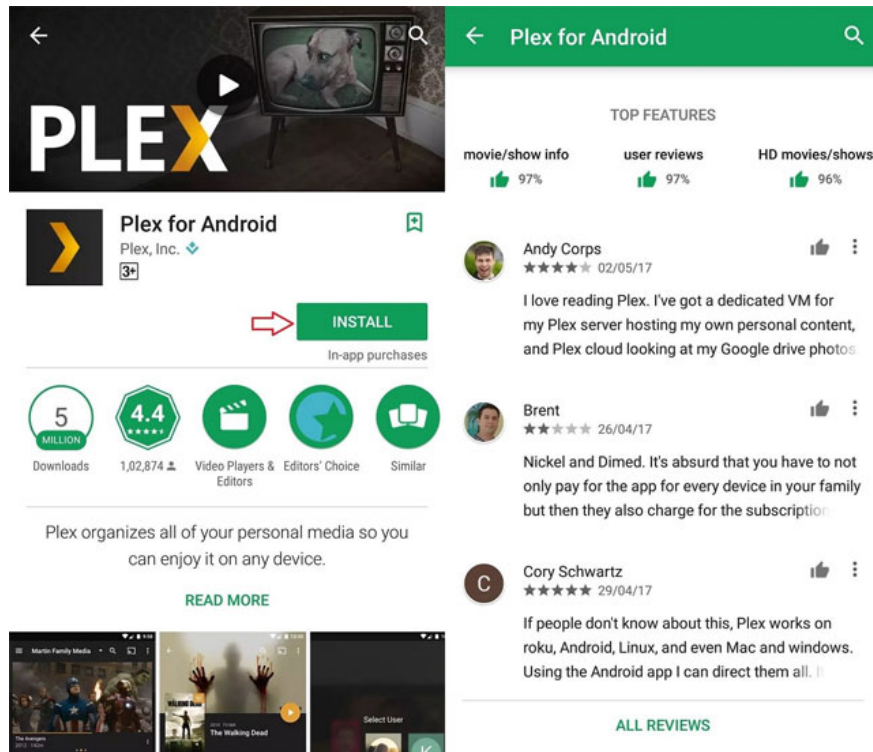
PLEX

Plex for Android
Plex, Inc.
3+

INSTALL
In-app purchases

5 MILLION
Downloads

4.4
1,02,874

Video Players & Editors

Editors' Choice

Similar

Plex organizes all of your personal media so you can enjoy it on any device.

READ MORE

Martin Family Media

The Avengers

The Walking Dead

Select User

Plex for Android

TOP FEATURES

movie/show info 97%
user reviews 97%
HD movies/shows 96%

Andy Corps
02/05/17
I love reading Plex. I've got a dedicated VM for my Plex server hosting my own personal content, and Plex cloud looking at my Google drive photos

Brent
26/04/17
Nickel and Dimed. It's absurd that you have to not only pay for the app for every device in your family but then they also charge for the subscription

C
Cory Schwartz
29/04/17
If people don't know about this, Plex works on roku, Android, Linux, and even Mac and windows. Using the Android app I can direct them all. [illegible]

ALL REVIEWS